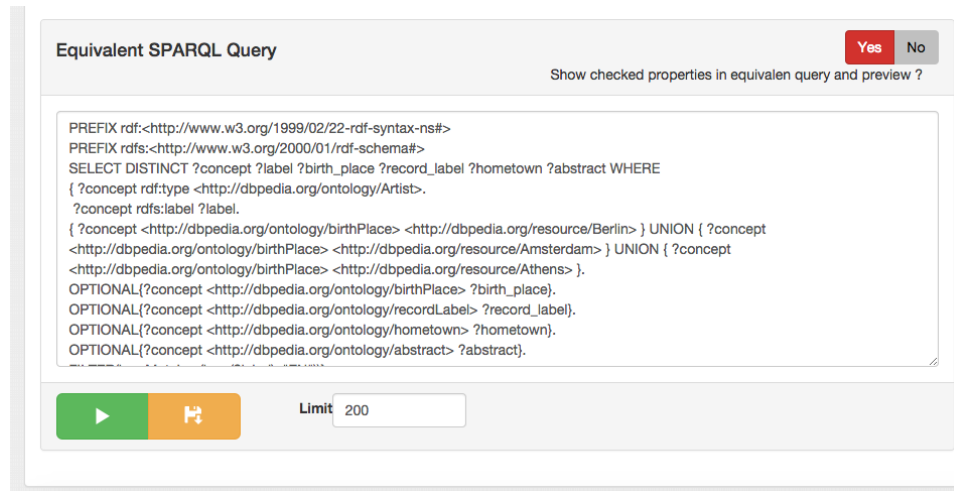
Equivalent SPARQL Query

Yes No

Show checked properties in equivalen query and preview ?

PREFIX rdf:<http://www.w3.org/1999/02/22-rdf-syntax-ns#>
PREFIX rdfs:<http://www.w3.org/2000/01/rdf-schema#>
SELECT DISTINCT ?concept ?label ?birth_place ?record_label ?hometown ?abstract WHERE
{ ?concept rdf:type <http://dbpedia.org/ontology/Artist>.
?concept rdfs:label ?label.
{ ?concept <http://dbpedia.org/ontology/birthPlace> <http://dbpedia.org/resource/Berlin> } UNION { ?concept <http://dbpedia.org/ontology/birthPlace> <http://dbpedia.org/resource/Amsterdam> } UNION { ?concept <http://dbpedia.org/ontology/birthPlace> <http://dbpedia.org/resource/Athens> }.
OPTIONAL{?concept <http://dbpedia.org/ontology/birthPlace> ?birth_place}.
OPTIONAL{?concept <http://dbpedia.org/ontology/recordLabel> ?record_label}.
OPTIONAL{?concept <http://dbpedia.org/ontology/hometown> ?hometown}.
OPTIONAL{?concept <http://dbpedia.org/ontology/abstract> ?abstract}.
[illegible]

Limit 200